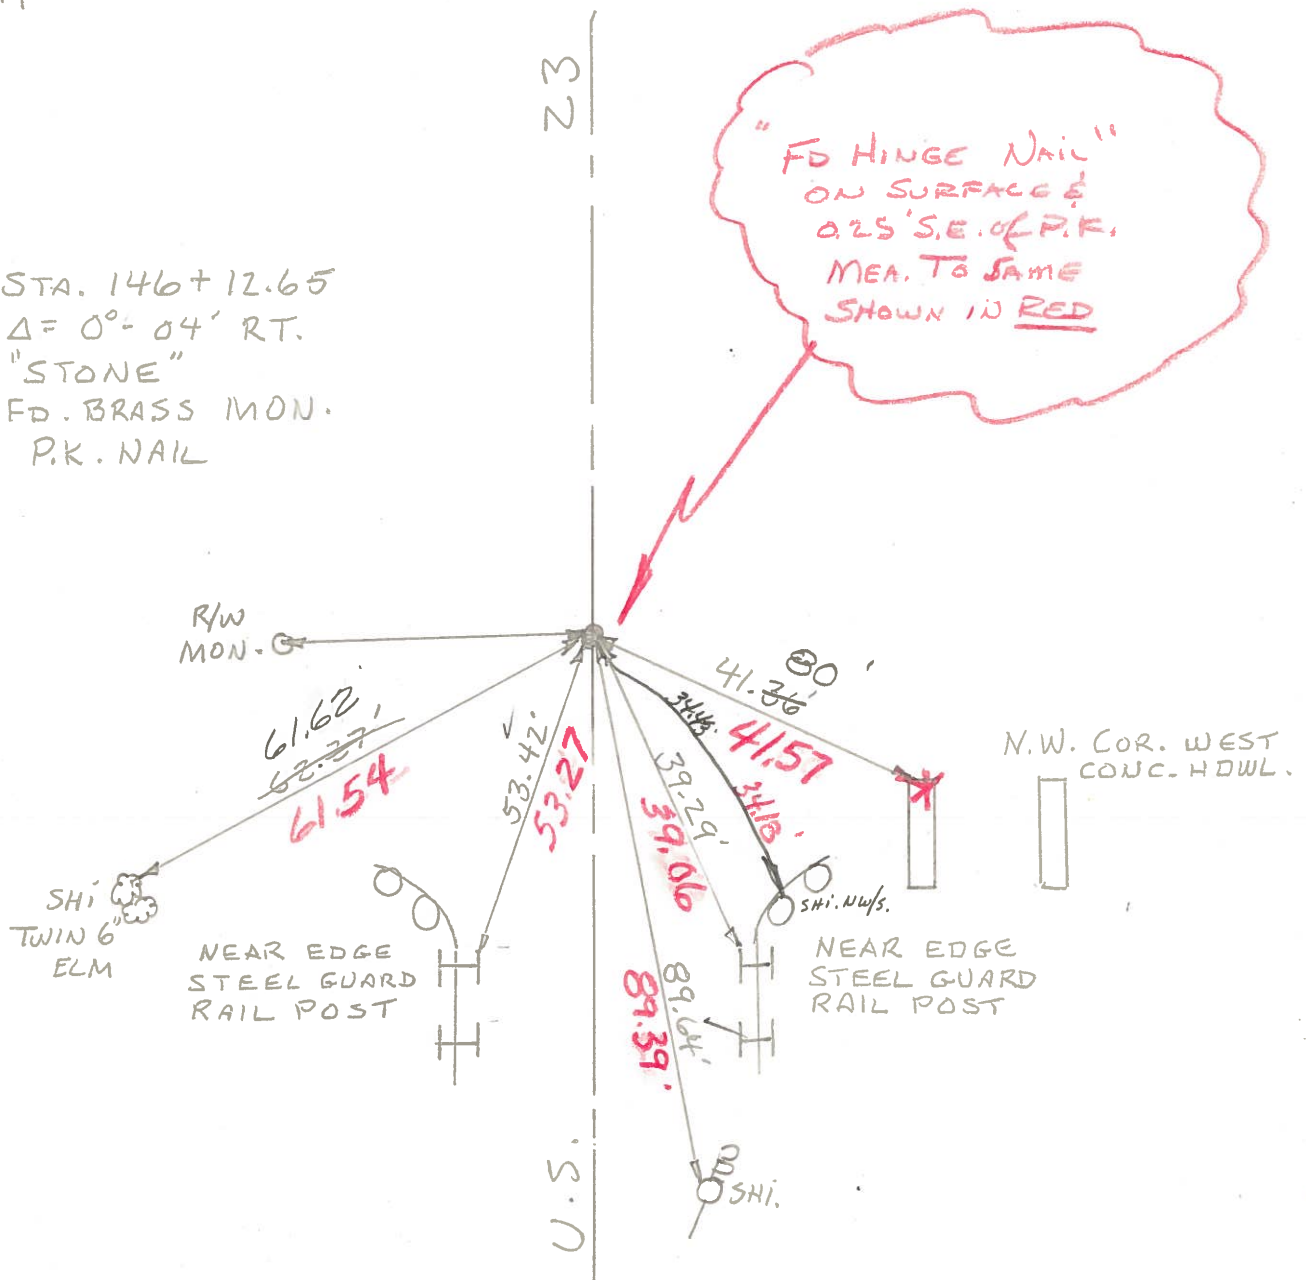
"FD HINGE NAIL" ON SURFACE & 0.25' S.E. of P.K. MEA. TO SAME SHOWN IN RED

Z3

STA. 146+12.65
$\Delta$= 0°- 04' RT.
"STONE"
FD. BRASS MON.
P.K. NAIL

R/W
MON.

41.36 80'
41.57

34.48
34.18'

61.62'
62.37
61.54

53.42'
53.27

39.29'
39.06

N.W. COR. WEST
CONC. HDWL.

SHI
TWIN 6" ELM

NEAR EDGE
STEEL GUARD
RAIL POST

SHI. NW/S.

NEAR EDGE
STEEL GUARD
RAIL POST

89.64'
89.39'

U.S.

SHI.